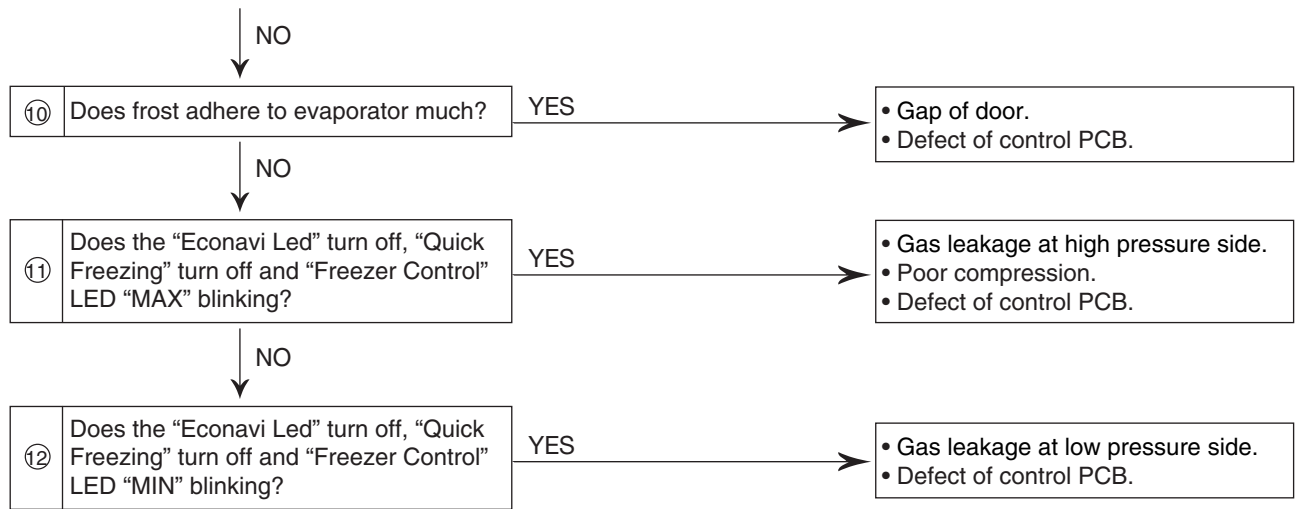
NO

⑩ Does frost adhere to evaporator much?

YES

• Gap of door.
• Defect of control PCB.

NO

⑪ Does the "Econavi Led" turn off, "Quick Freezing" turn off and "Freezer Control" LED "MAX" blinking?

YES

• Gas leakage at high pressure side.
• Poor compression.
• Defect of control PCB.

NO

⑫ Does the "Econavi Led" turn off, "Quick Freezing" turn off and "Freezer Control" LED "MIN" blinking?

YES

• Gas leakage at low pressure side.
• Defect of control PCB.